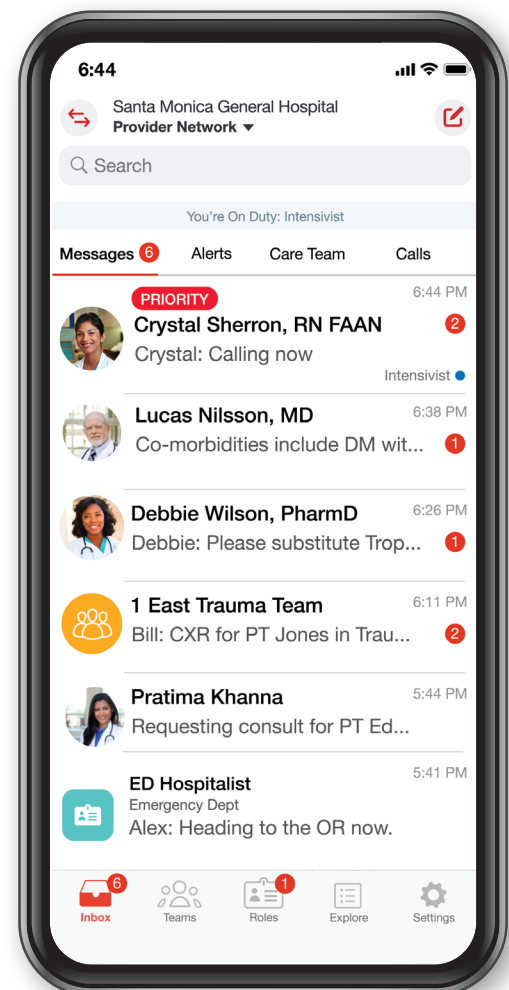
6:44

Santa Monica General Hospital
Provider Network

Search

You're On Duty: Intensivist

Messages 6 | Alerts | Care Team | Calls

PRIORITY
Crystal Sherron, RN FAAN
Crystal: Calling now
6:44 PM
2
Intensivist

Lucas Nilsson, MD
Co-morbidities include DM wit...
6:38 PM
1

Debbie Wilson, PharmD
Debbie: Please substitute Trop...
6:26 PM
1

1 East Trauma Team
Bill: CXR for PT Jones in Trau...
6:11 PM
2

Pratima Khanna
Requesting consult for PT Ed...
5:44 PM

ED Hospitalist
Emergency Dept
Alex: Heading to the OR now.
5:41 PM

6 Inbox | Teams | 1 Roles | Explore | Settings